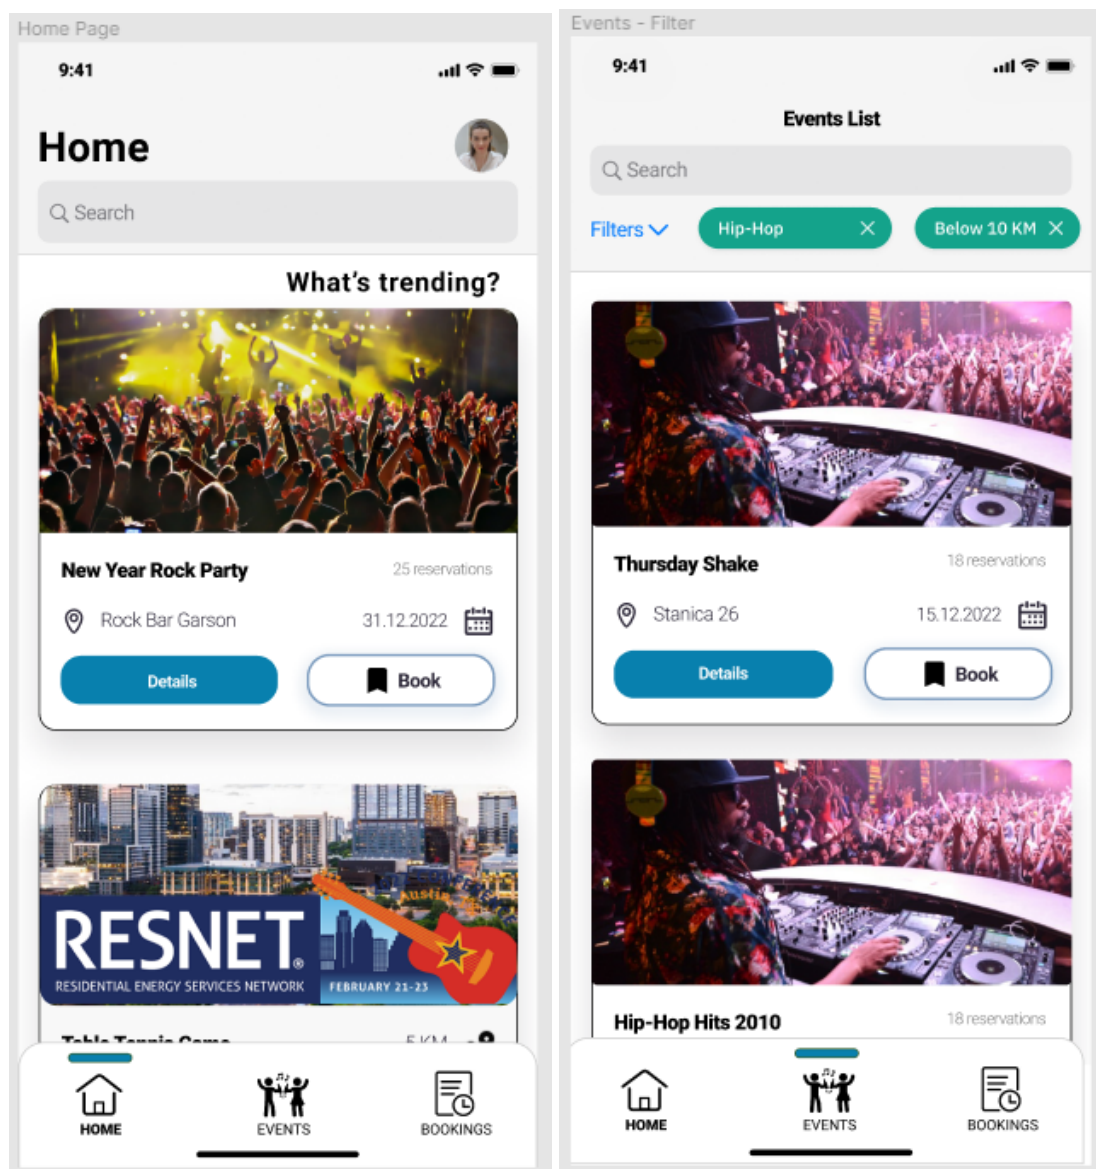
Home Page

9:41

Home

Search

What's trending?

New Year Rock Party

25 reservations

Rock Bar Garson

31.12.2022

Details

Book

RESNET

RESIDENTIAL ENERGY SERVICES NETWORK

Austin

FEBRUARY 21-23

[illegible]

HOME

EVENTS

BOOKINGS

Events - Filter

9:41

Events List

Search

Filters

Hip-Hop

Below 10 KM

Thursday Shake

18 reservations

Stanica 26

15.12.2022

Details

Book

Hip-Hop Hits 2010

18 reservations

HOME

EVENTS

BOOKINGS